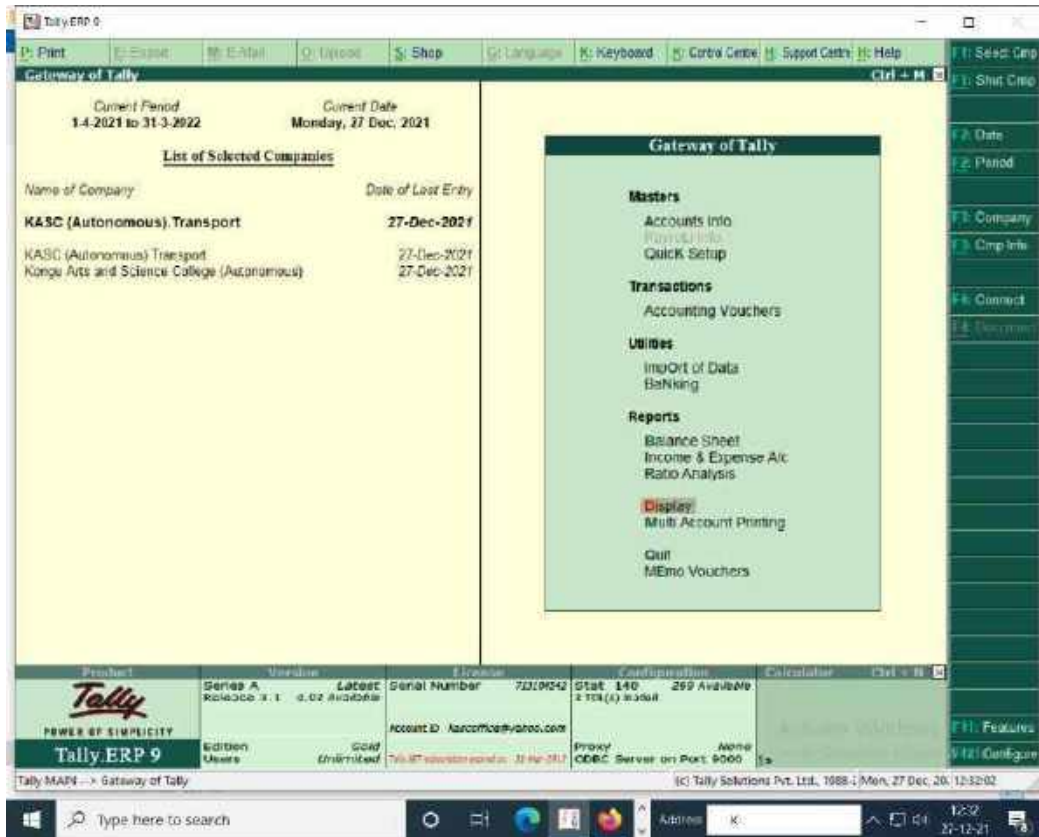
Tally.ERP 9

P: Print | E: Export | M: E-Mail | O: Upload | S: Shop | G: Language | K: Keyboard | K: Control Centre | H: Support Centre | H: Help

F1: Select Cmp
F1: Shut Cmp

Gateway of Tally
Ctrl + M

Current Period
1-4-2021 to 31-3-2022

Current Date
Monday, 27 Dec, 2021

List of Selected Companies

Name of Company
Date of Last Entry

KASC (Autonomous).Transport
27-Dec-2021

KASC (Autonomous) Transport
27-Dec-2021
Kongu Arts and Science College (Autonomous)
27-Dec-2021

Gateway of Tally

Masters
Accounts Info.
Payroll Info.
QuicK Setup

Transactions
Accounting Vouchers

Utilities
ImpOrt of Data
BaNking

Reports
Balance Sheet
Income & Expense A/c
Ratio Analysis

Display
Multi Account Printing

Quit
MEmo Vouchers

F2: Date
F2: Period
F3: Company
F3: Cmp Info
F4: Connect
F4: Disconnect

Product
Version
License
Configuration
Calculator
Ctrl + N

Tally
POWER OF SIMPLICITY
Tally.ERP 9

Series A
Release 3.1
Latest
6.02 Available

Edition
Gold
Users
Unlimited

Serial Number
712109042
Account ID kascoffice@yahoo.com
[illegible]

Stat 140
299 Available
3 TDL(s) loaded
Proxy
None
ODBC Server on Port 9000

F11: Features
F12: Configure

Tally MAIN --> Gateway of Tally
(c) Tally Solutions Pvt. Ltd., 1988-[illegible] Mon, 27 Dec, 20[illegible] 12:32:02

Type here to search
Address
12:32
27-12-21